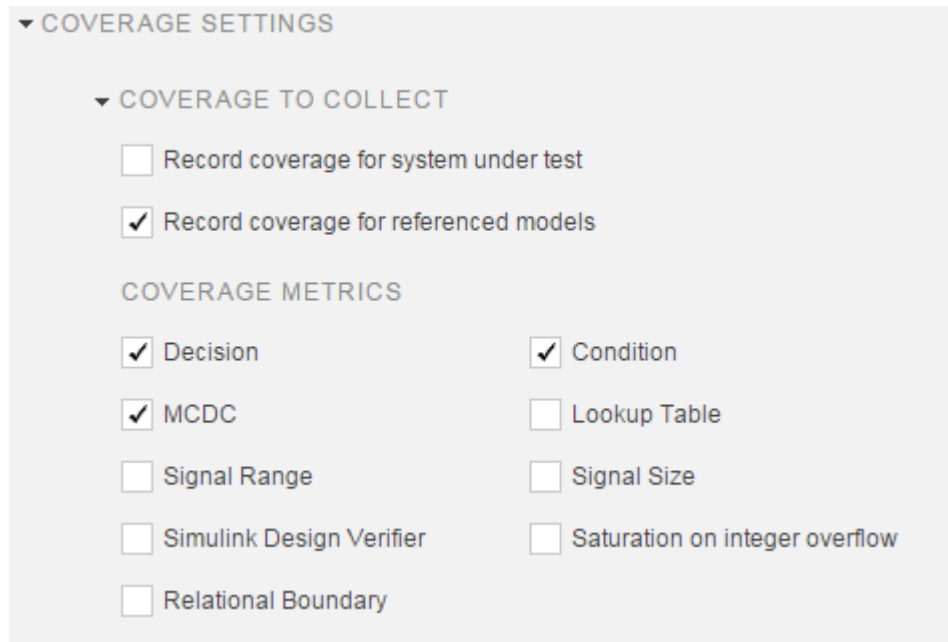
▾ COVERAGE SETTINGS

▾ COVERAGE TO COLLECT

Record coverage for system under test

✓ Record coverage for referenced models

COVERAGE METRICS

✓ Decision

✓ Condition

✓ MCDC

Lookup Table

Signal Range

Signal Size

Simulink Design Verifier

Saturation on integer overflow

Relational Boundary